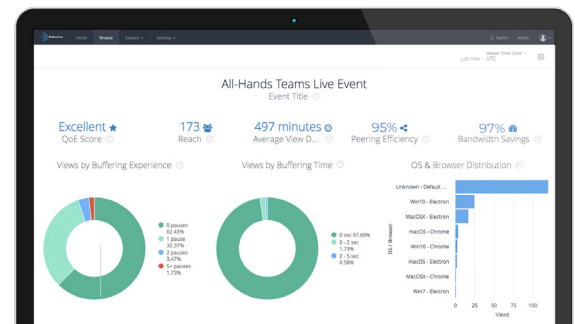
Home Browse Explore Desktop

Search Admin

Viewer Time Zone
UTC

All-Hands Teams Live Event
Event Title

Excellent
QoE Score

173
Reach

497 minutes
Average View D...

95%
Peering Efficiency

97%
Bandwidth Savings

Views by Buffering Experience

0 pauses
62.43%
1 pause
32.37%
2 pauses
3.47%
5+ pauses
1.73%

Views by Buffering Time

0 sec 97.69%
0 - 2 sec
1.73%
2 - 5 sec
0.58%

OS & Browser Distribution

OS / Browser

Unknown - Default ...
Win10 - Electron
MacOSX - Electron
macOS - Chrome
Win10 - Chrome
MacOSX - Chrome
Win7 - Electron

0 25 50 75 100
Views